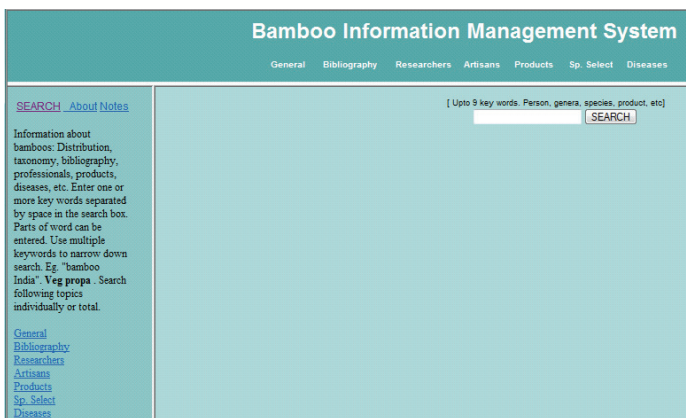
Bamboo Information Management System

General Bibliography Researchers Artisans Products Sp. Select Diseases

SEARCH About Notes

Information about bamboos: Distribution, taxonomy, bibliography, professionals, products, diseases, etc. Enter one or more key words separated by space in the search box. Parts of word can be entered. Use multiple keywords to narrow down search. Eg. "bamboo India". **Veg propa** . Search following topics individually or total.

General
Bibliography
Researchers
Artisans
Products
Sp. Select
Diseases

[ Upto 9 key words. Person, genera, species, product, etc]

SEARCH